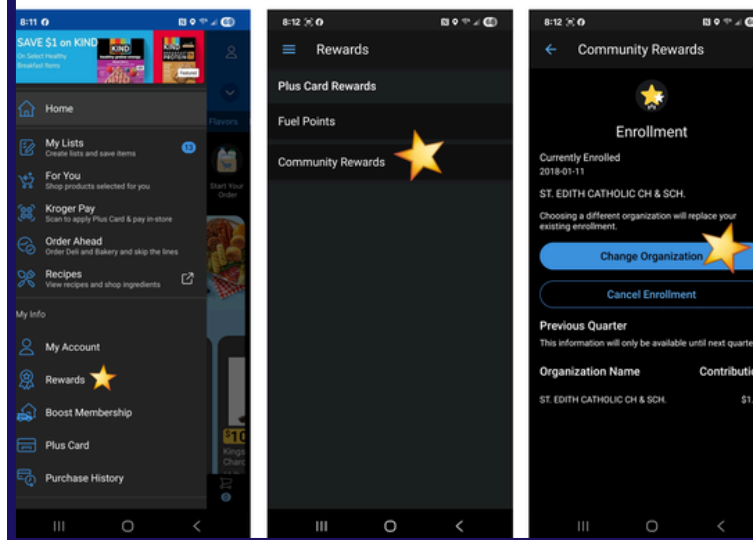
8:11

SAVE $1 on KIND
On Select Healthy Breakfast Items

KIND

PROTEIN

Featured

Flavors

Home

My Lists
Create lists and save items

13

For You
Shop products selected for you

Kroger Pay
Scan to apply Plus Card & pay in-store

Order Ahead
Order Deli and Bakery and skip the lines

Recipes
View recipes and shop ingredients

Start Your Order

My Info

My Account

Rewards

Boost Membership

Plus Card

Purchase History

$10

Kings Charc

8:12

Rewards

Plus Card Rewards

Fuel Points

Community Rewards

8:12

Community Rewards

Enrollment

Currently Enrolled
2018-01-11

ST. EDITH CATHOLIC CH & SCH.

Choosing a different organization will replace your existing enrollment.

Change Organization

Cancel Enrollment

Previous Quarter
This information will only be available until next quarte

Organization Name

Contributio

ST. EDITH CATHOLIC CH & SCH.

$1.